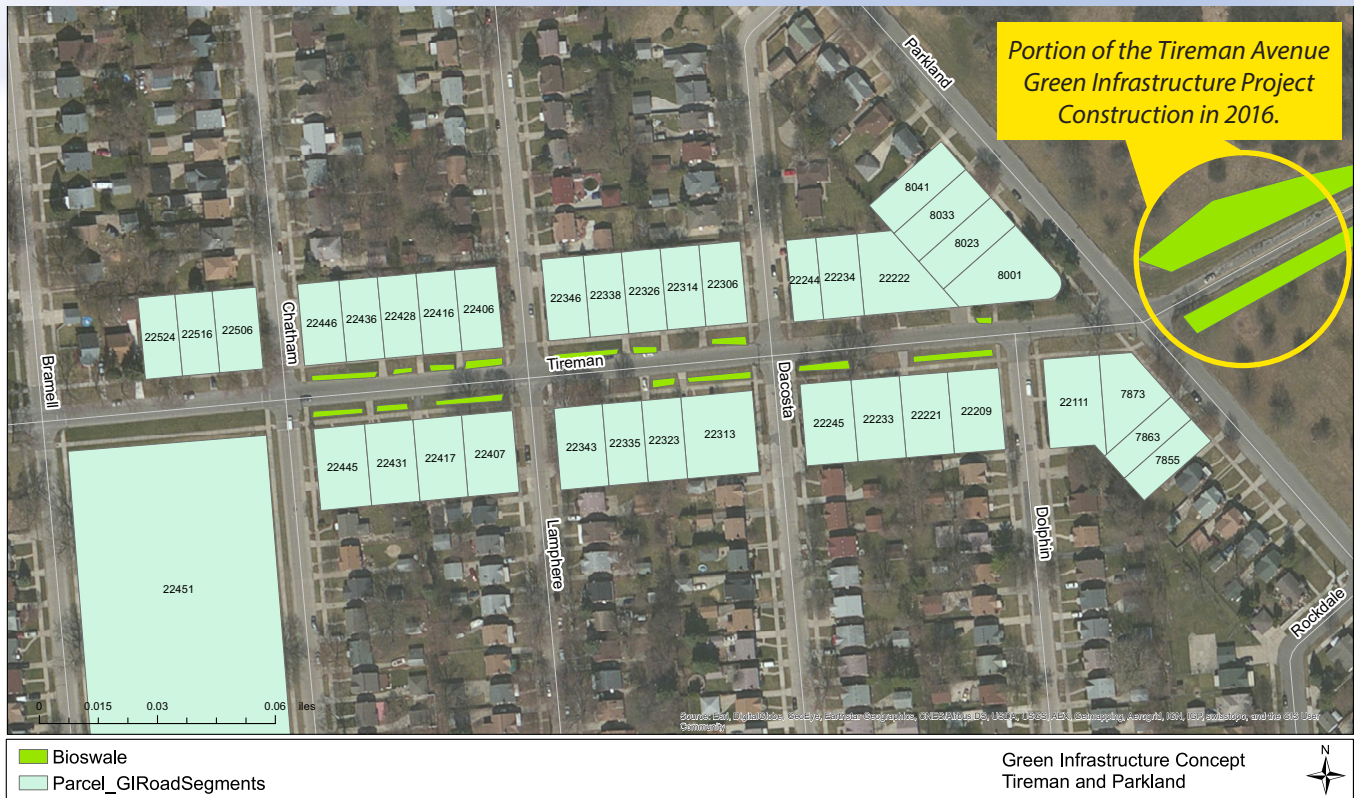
Portion of the Tireman Avenue Green Infrastructure Project Construction in 2016.

Parkland

8041
8033
8023
8001

22524 22516 22506
Chatham
22446 22436 22428 22416 22406
22346 22338 22326 22314 22306
22244 22234 22222

Bramell
Tireman
Dacosta

22445 22431 22417 22407
22343 22335 22323 22313
22245 22233 22221 22209
22111 7873 7863 7855

22451
Lamphere
Dolphin
Rockdale

0 0.015 0.03 0.06 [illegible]iles

Sources: Esri, DigitalGlobe, GeoEye, Earthstar Geographics, CNES/Airbus DS, USDA, USGS, AEX, Getmapping, Aerogrid, IGN, IGP, swisstopo, and the GIS User Community

Bioswale
Parcel_GIRoadSegments

Green Infrastructure Concept
Tireman and Parkland

N